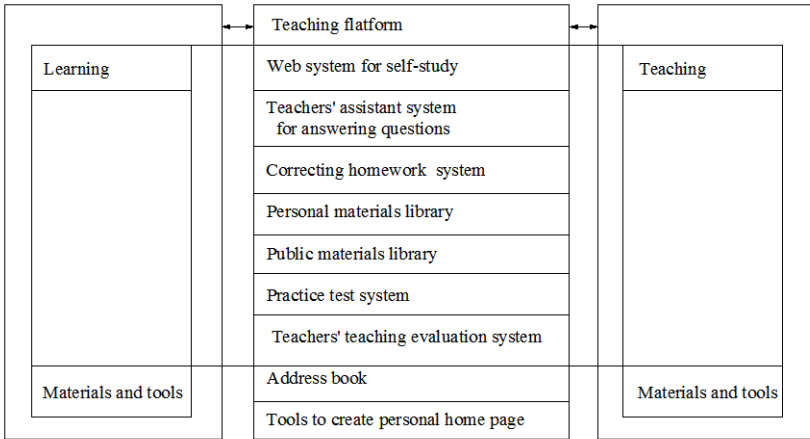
Teaching flatform

Learning

Materials and tools

Web system for self-study

Teachers' assistant system for answering questions

Correcting homework system

Personal materials library

Public materials library

Practice test system

Teachers' teaching evaluation system

Address book

Tools to create personal home page

Teaching

Materials and tools